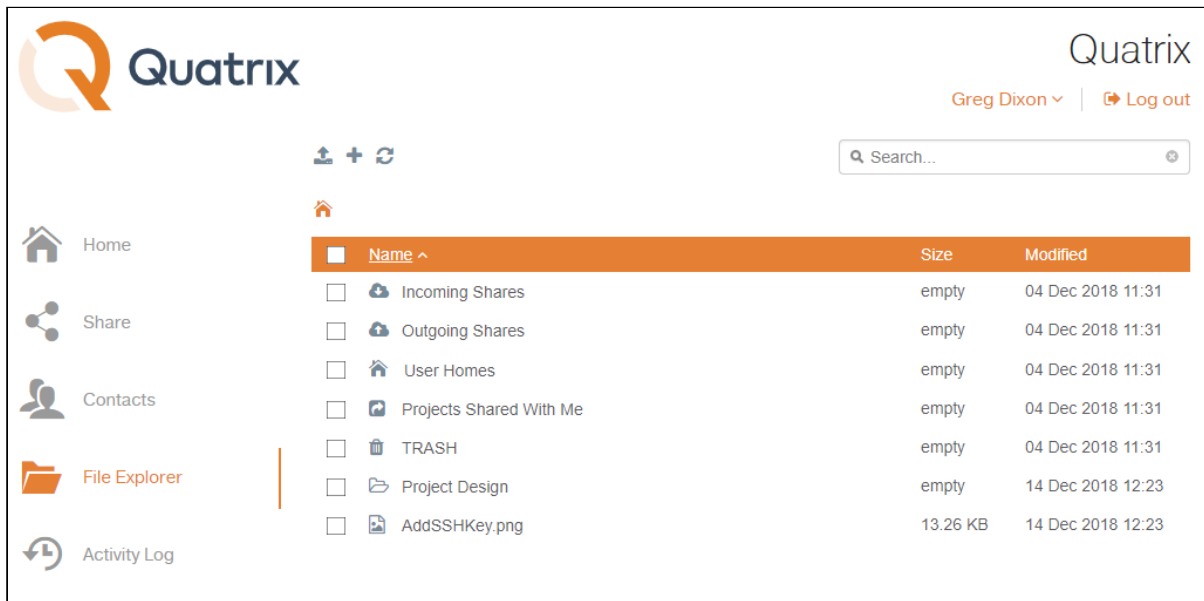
Quatrix

Quatrix

Greg Dixon | Log out

Search...

Home

Share

Contacts

File Explorer

Activity Log

| | Name | Size | Modified |
|---|---|---|---|
| | Incoming Shares | empty | 04 Dec 2018 11:31 |
| | Outgoing Shares | empty | 04 Dec 2018 11:31 |
| | User Homes | empty | 04 Dec 2018 11:31 |
| | Projects Shared With Me | empty | 04 Dec 2018 11:31 |
| | TRASH | empty | 04 Dec 2018 11:31 |
| | Project Design | empty | 14 Dec 2018 12:23 |
| | AddSSHKey.png | 13.26 KB | 14 Dec 2018 12:23 |